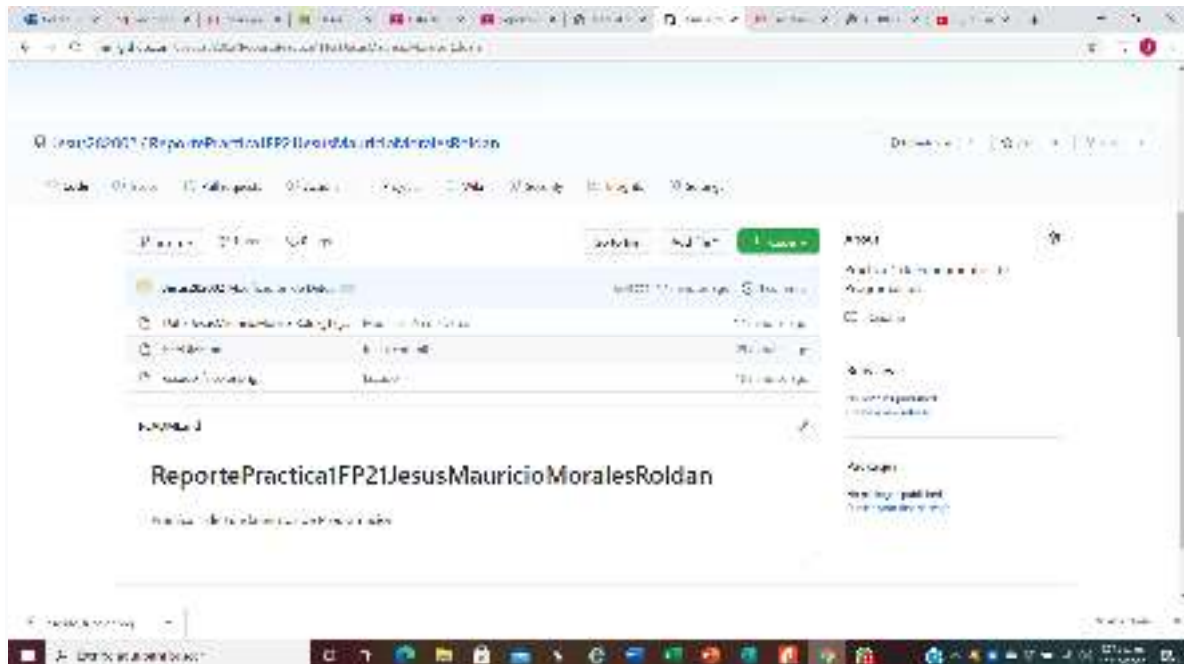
ReportePracticaFP21JesusMauricioMoralesRoldan

Code Issues Pull requests Actions Projects Wiki Security Insights Settings

Go to file Add file Code

About

Readme

Releases

No releases published

Packages

No packages published

README.md

ReportePractica1FP21JesusMauricioMoralesRoldan